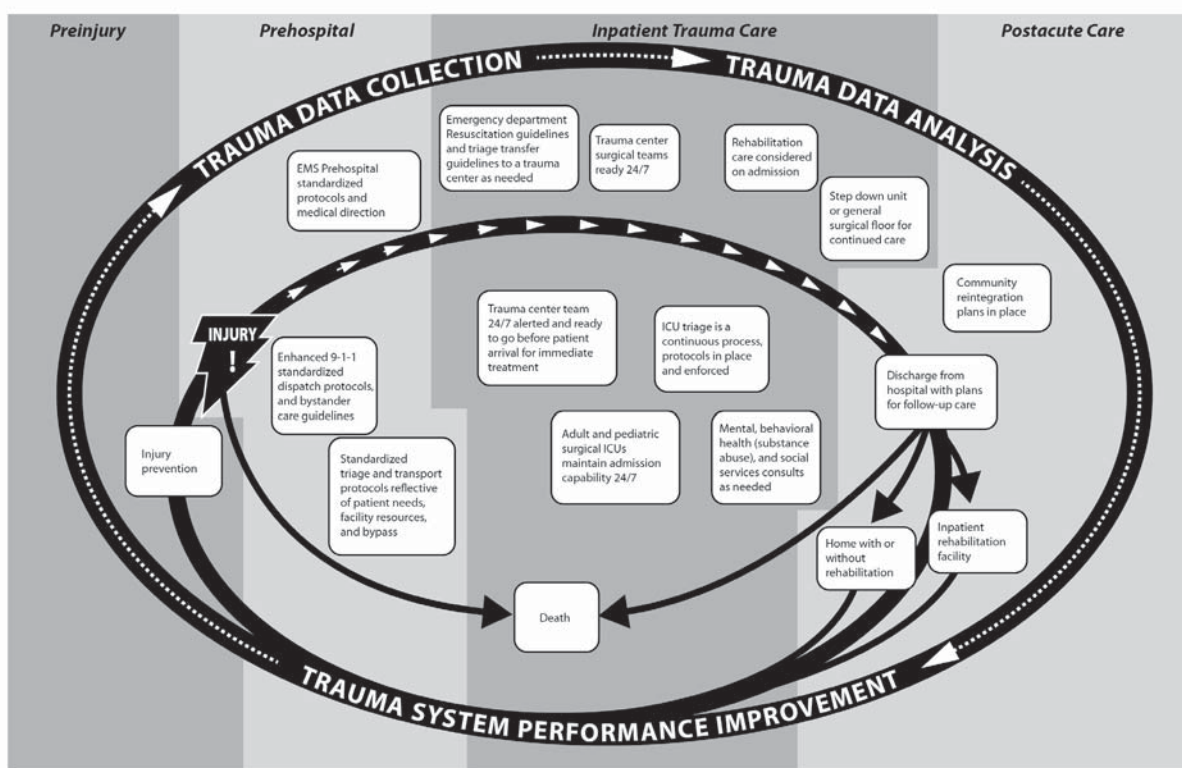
Preinjury

Prehospital

Inpatient Trauma Care

Postacute Care

TRAUMA DATA COLLECTION

TRAUMA DATA ANALYSIS

EMS Prehospital standardized protocols and medical direction

Emergency department Resuscitation guidelines and triage transfer guidelines to a trauma center as needed

Trauma center surgical teams ready 24/7

Rehabilitation care considered on admission

Step down unit or general surgical floor for continued care

Community reintegration plans in place

INJURY !

Enhanced 9-1-1 standardized dispatch protocols, and bystander care guidelines

Trauma center team 24/7 alerted and ready to go before patient arrival for immediate treatment

ICU triage is a continuous process, protocols in place and enforced

Discharge from hospital with plans for follow-up care

Injury prevention

Standardized triage and transport protocols reflective of patient needs, facility resources, and bypass

Adult and pediatric surgical ICUs maintain admission capability 24/7

Mental, behavioral health (substance abuse), and social services consults as needed

Home with or without rehabilitation

Inpatient rehabilitation facility

Death

TRAUMA SYSTEM PERFORMANCE IMPROVEMENT